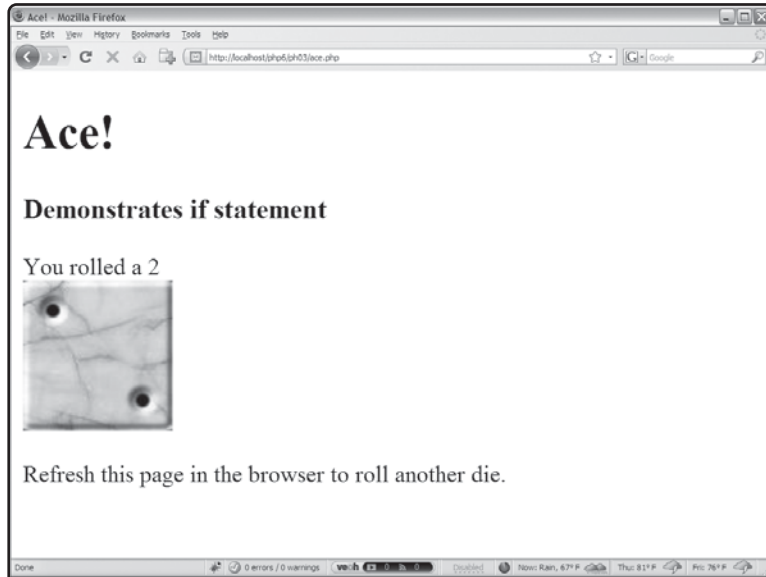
Ace! - Mozilla Firefox

File Edit View History Bookmarks Tools Help

http://localhost/php6/ph03/ace.php

Google

# Ace!

## Demonstrates if statement

You rolled a 2

Refresh this page in the browser to roll another die.

Done

0 errors / 0 warnings

Disabled

Now: Rain, 67° F

Thu: 81° F

Fri: 76° F